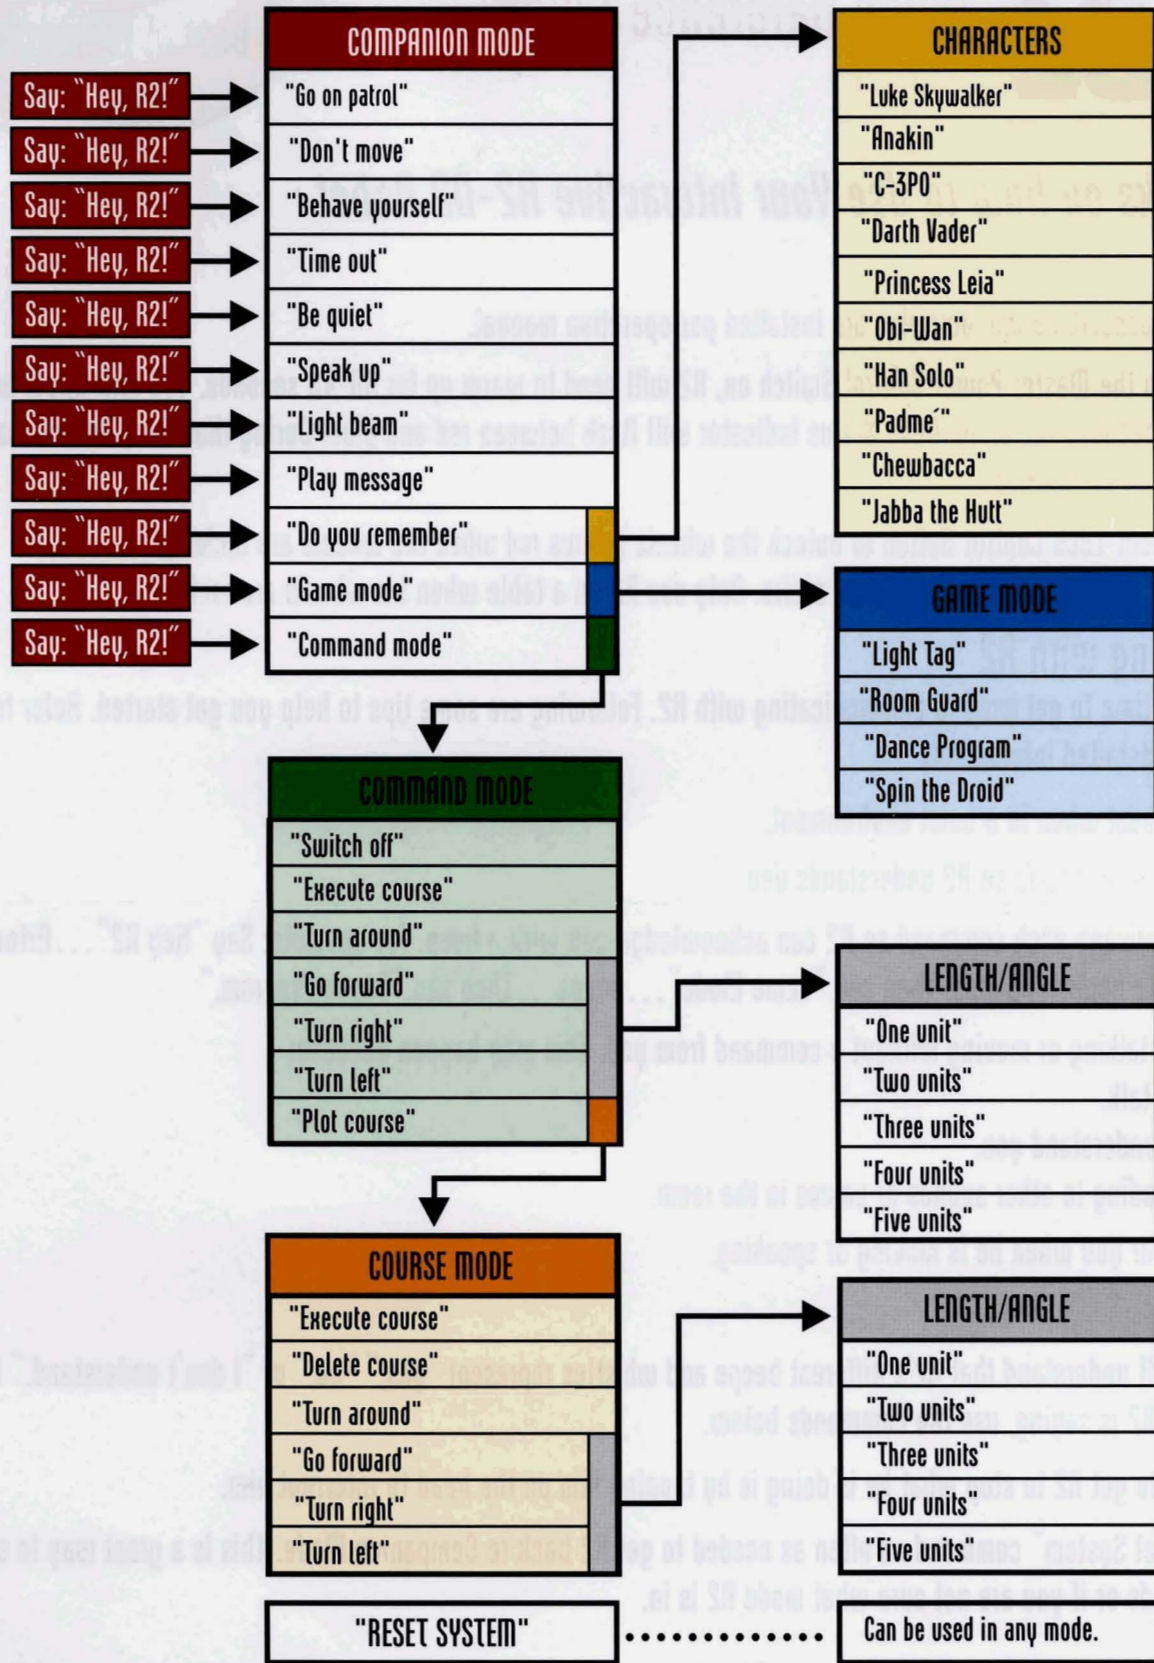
Say: "Hey, R2!"
Say: "Hey, R2!"
Say: "Hey, R2!"
Say: "Hey, R2!"
Say: "Hey, R2!"
Say: "Hey, R2!"
Say: "Hey, R2!"
Say: "Hey, R2!"
Say: "Hey, R2!"
Say: "Hey, R2!"
Say: "Hey, R2!"

COMPANION MODE
"Go on patrol"
"Don't move"
"Behave yourself"
"Time out"
"Be quiet"
"Speak up"
"Light beam"
"Play message"
"Do you remember"
"Game mode"
"Command mode"

CHARACTERS
"Luke Skywalker"
"Anakin"
"C-3PO"
"Darth Vader"
"Princess Leia"
"Obi-Wan"
"Han Solo"
"Padme´"
"Chewbacca"
"Jabba the Hutt"

GAME MODE
"Light Tag"
"Room Guard"
"Dance Program"
"Spin the Droid"

COMMAND MODE
"Switch off"
"Execute course"
"Turn around"
"Go forward"
"Turn right"
"Turn left"
"Plot course"

LENGTH/ANGLE
"One unit"
"Two units"
"Three units"
"Four units"
"Five units"

COURSE MODE
"Execute course"
"Delete course"
"Turn around"
"Go forward"
"Turn right"
"Turn left"

LENGTH/ANGLE
"One unit"
"Two units"
"Three units"
"Four units"
"Five units"

"RESET SYSTEM"
Can be used in any mode.